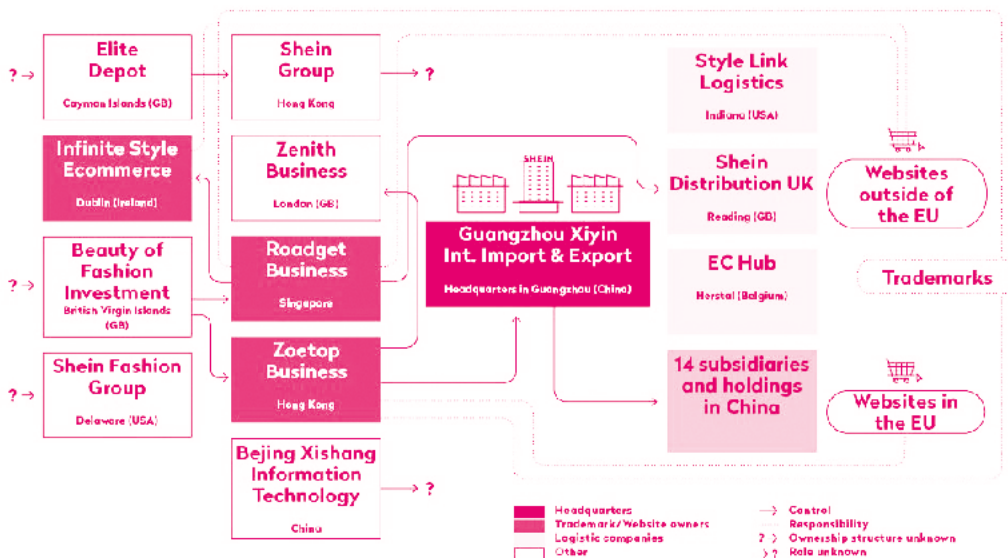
? →

Elite Depot
Cayman Islands (GB)

Shein Group
Hong Kong

→ ?

Infinite Style Ecommerce
Dublin (Ireland)

Zenith Business
London (GB)

? →

Beauty of Fashion Investment
British Virgin Islands (GB)

Roadget Business
Singapore

? →

Shein Fashion Group
Delaware (USA)

Zoetop Business
Hong Kong

Bejing Xishang Information Technology
China

→ ?

SHEIN

Guangzhou Xiyin Int. Import & Export
Headquarters in Guangzhou (China)

Style Link Logistics
Indiana (USA)

Shein Distribution UK
Reading (GB)

EC Hub
Herstal (Belgium)

14 subsidiaries and holdings in China

Websites outside of the EU

Trademarks

Websites in the EU

Headquarters
Trademark/Website owners
Logistic companies
Other

→ Control
Responsibility
? → Ownership structure unknown
→ ? Role unknown